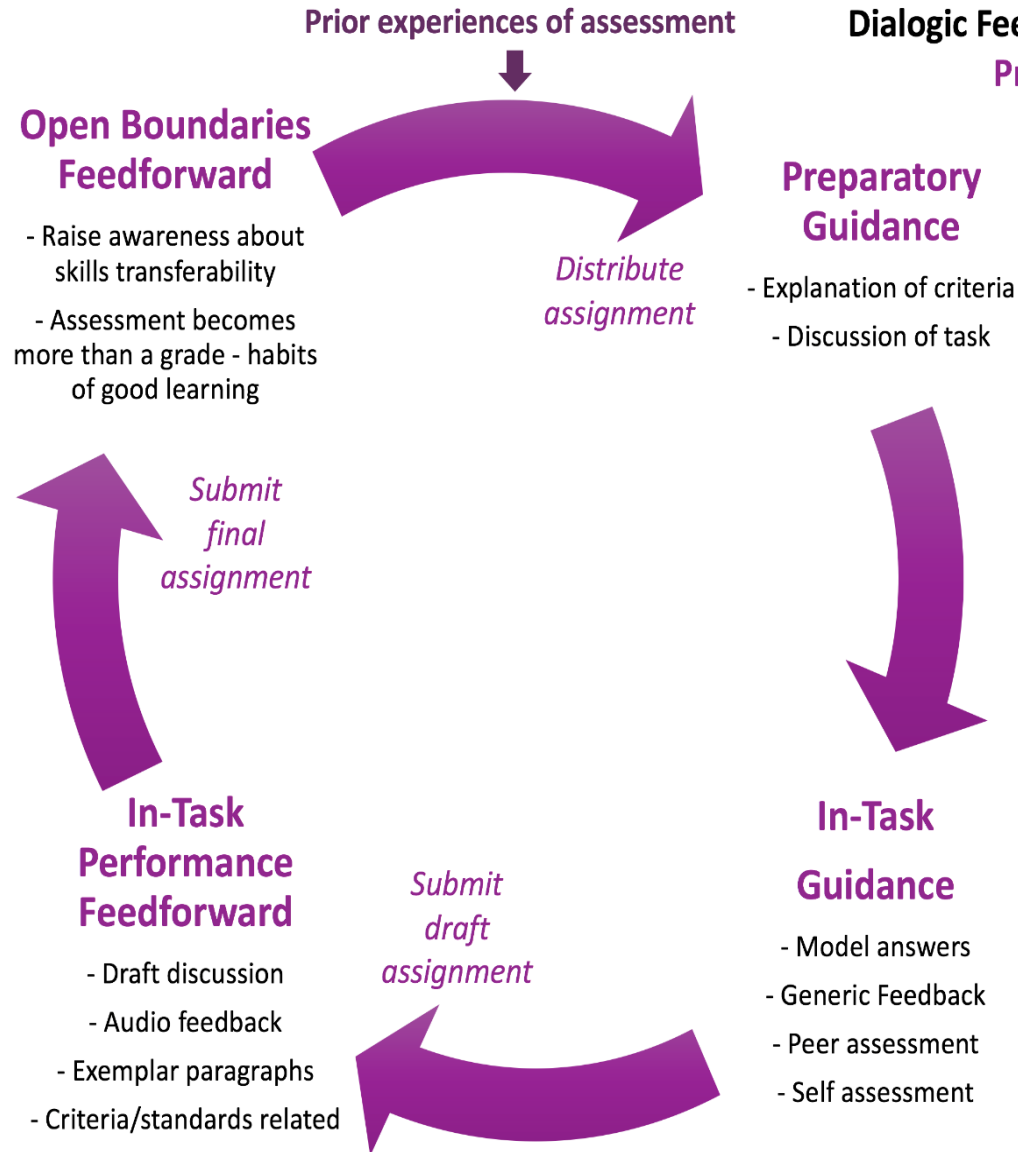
Prior experiences of assessment

Dialogic Fee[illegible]

Pr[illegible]

Open Boundaries Feedforward

- Raise awareness about skills transferability

- Assessment becomes more than a grade - habits of good learning

Distribute assignment

Preparatory Guidance

- Explanation of criteria

- Discussion of task

Submit final assignment

In-Task Performance Feedforward

- Draft discussion

- Audio feedback

- Exemplar paragraphs

- Criteria/standards related

Submit draft assignment

In-Task Guidance

- Model answers

- Generic Feedback

- Peer assessment

- Self assessment